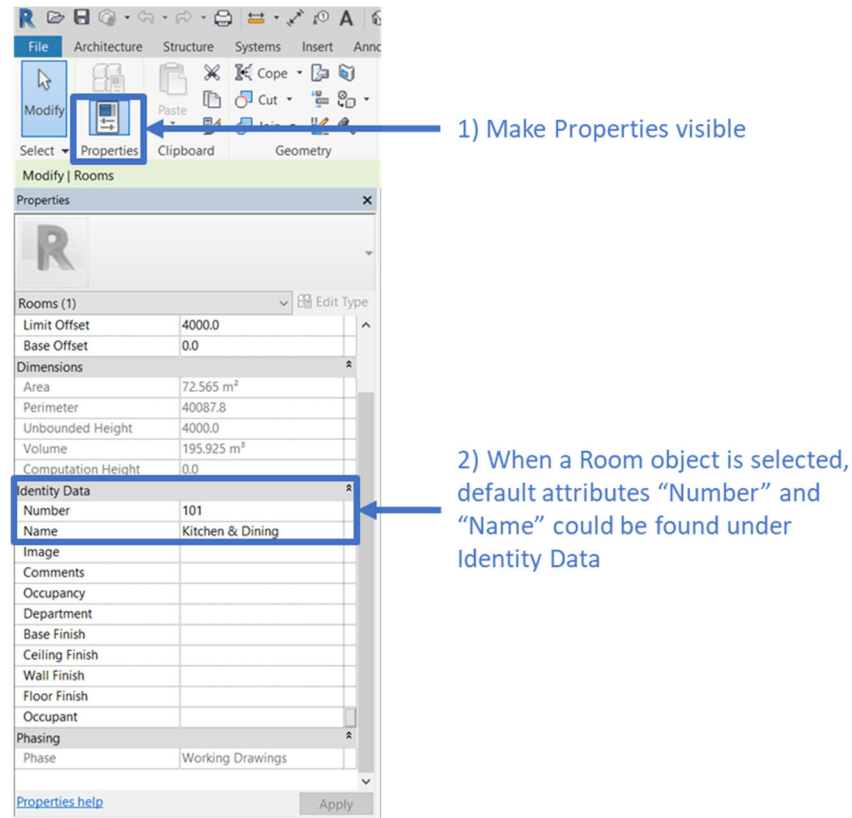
File Architecture Structure Systems Insert Anno

Modify

Paste

Cope

Cut

Join

Select Properties Clipboard Geometry

Modify | Rooms

Properties

Rooms (1)

Edit Type

| | |
|---|---|
| Limit Offset | 4000.0 |
| Base Offset | 0.0 |
| Dimensions | |
| Area | 72.565 m² |
| Perimeter | 40087.8 |
| Unbounded Height | 4000.0 |
| Volume | 195.925 m³ |
| Computation Height | 0.0 |
| Identity Data | |
| Number | 101 |
| Name | Kitchen & Dining |
| Image | |
| Comments | |
| Occupancy | |
| Department | |
| Base Finish | |
| Ceiling Finish | |
| Wall Finish | |
| Floor Finish | |
| Occupant | |
| Phasing | |
| Phase | Working Drawings |

Properties help

Apply

1) Make Properties visible

2) When a Room object is selected, default attributes “Number” and “Name” could be found under Identity Data